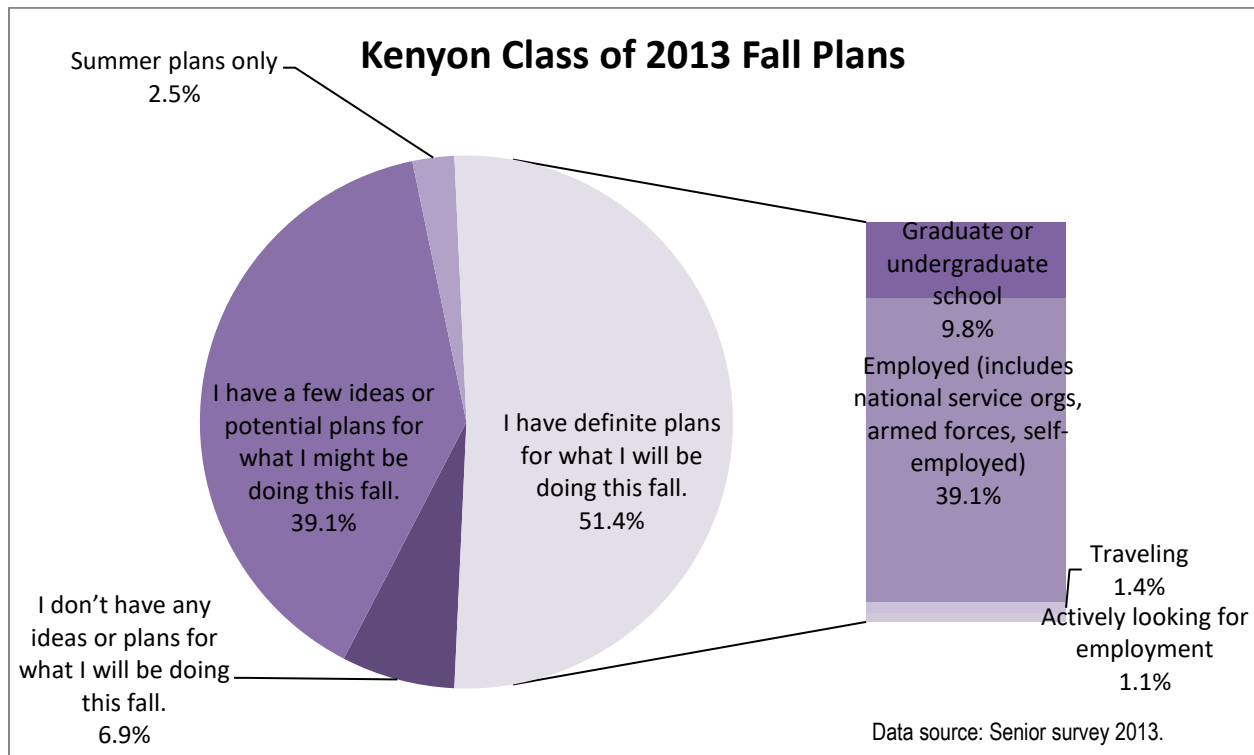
Kenyon Class of 2013 Fall Plans

Summer plans only
2.5%

I have a few ideas or potential plans for what I might be doing this fall.
39.1%

I have definite plans for what I will be doing this fall.
51.4%

I don't have any ideas or plans for what I will be doing this fall.
6.9%

Graduate or undergraduate school
9.8%

Employed (includes national service orgs, armed forces, self-employed)
39.1%

Traveling
1.4%

Actively looking for employment
1.1%

Data source: Senior survey 2013.